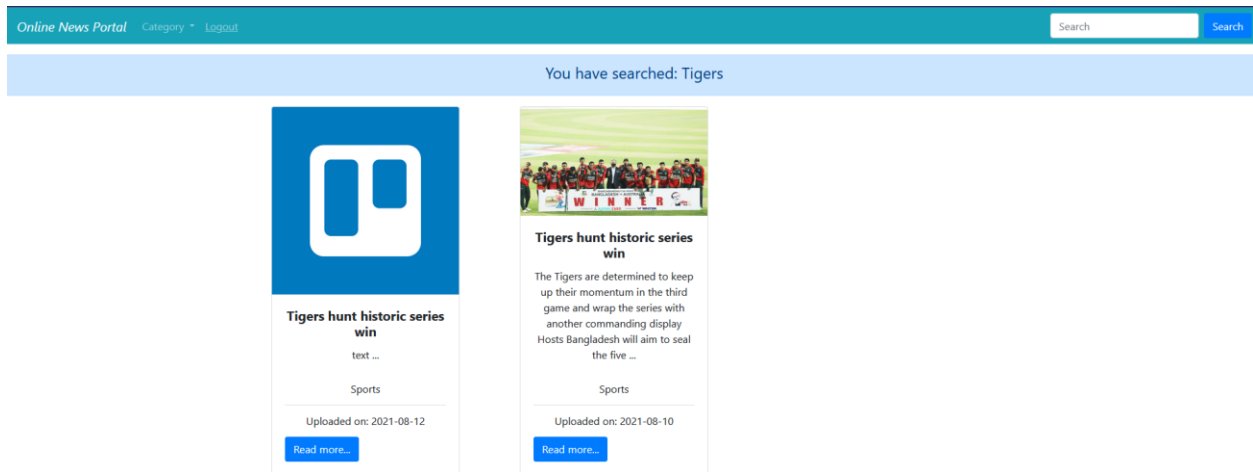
Online News Portal Category Logout

Search Search

You have searched: Tigers

Tigers hunt historic series win

text ...

Sports

Uploaded on: 2021-08-12

Read more...

WINNER

Tigers hunt historic series win

The Tigers are determined to keep up their momentum in the third game and wrap the series with another commanding display Hosts Bangladesh will aim to seal the five ...

Sports

Uploaded on: 2021-08-10

Read more...